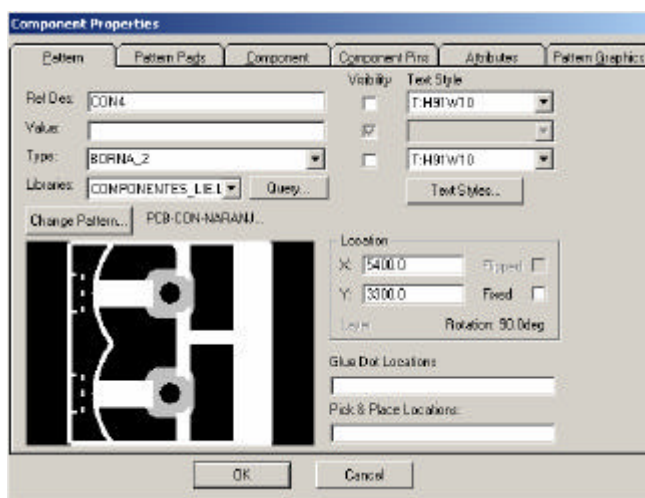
Component Properties

Pattern | Pattern Pads | Component | Component Pins | Attributes | Pattern Graphics

Visibility | Text Style

RefDes: CON4 | T:H9TW10
Value: |
Type: BORNA_2 | T:H9TW10
Libraries: COMPONENTES_LIE.L | Query...

Text Styles...

Change Pattern... PCB-CON-NARANJ...

Location
X: 5400.0 Flipped
Y: 3300.0 Fixed
Layer Rotation: 90.0deg

Glue Dot Locations

Pick & Place Locations

OK Cancel